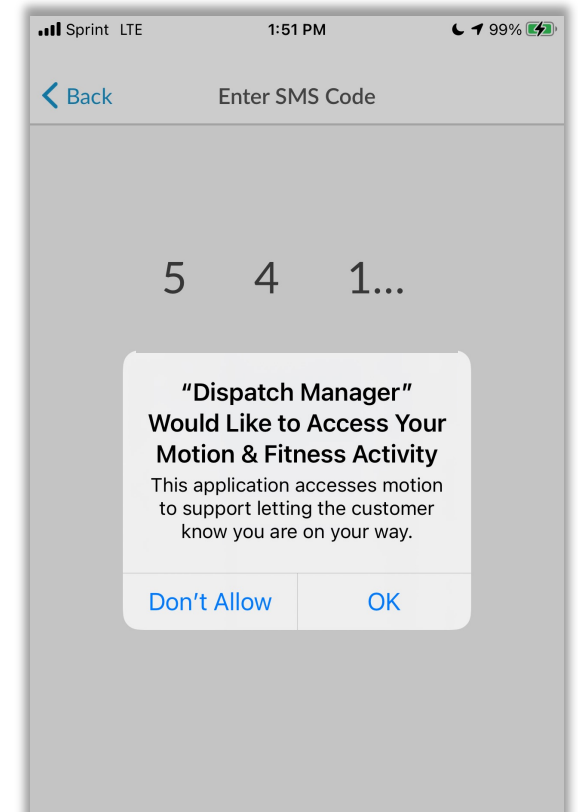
Sprint LTE 1:51 PM 99%

Back Enter SMS Code

5 4 1...

"Dispatch Manager" Would Like to Access Your Motion & Fitness Activity

This application accesses motion to support letting the customer know you are on your way.

Don't Allow OK